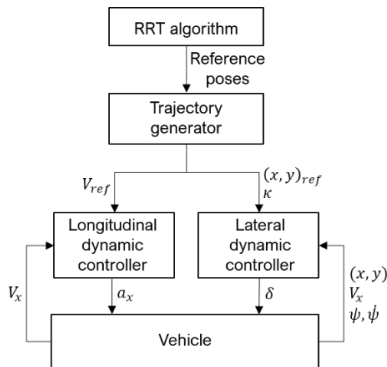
RRT algorithm

Reference poses

Trajectory generator

$V_{ref}$

$(x, y)_{ref}$
$\kappa$

Longitudinal dynamic controller

Lateral dynamic controller

$V_x$

$a_x$

$\delta$

$(x, y)$
$V_x$
$\psi, \dot{\psi}$

Vehicle